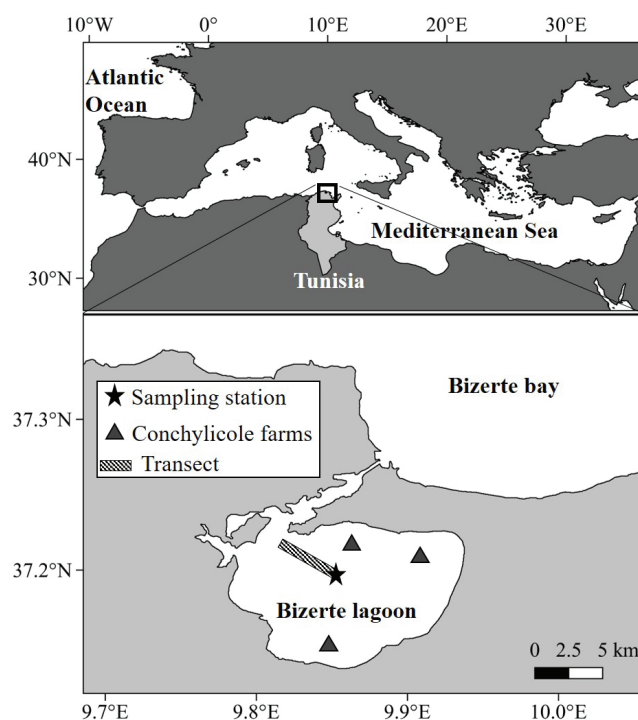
10°W 0° 10°E 20°E 30°E

Atlantic Ocean

40°N

Mediterranean Sea

30°N

Tunisia

37.3°N

Sampling station
Conchylicole farms
Transect

Bizerte bay

37.2°N

Bizerte lagoon

0 2.5 5 km

9.7°E 9.8°E 9.9°E 10.0°E